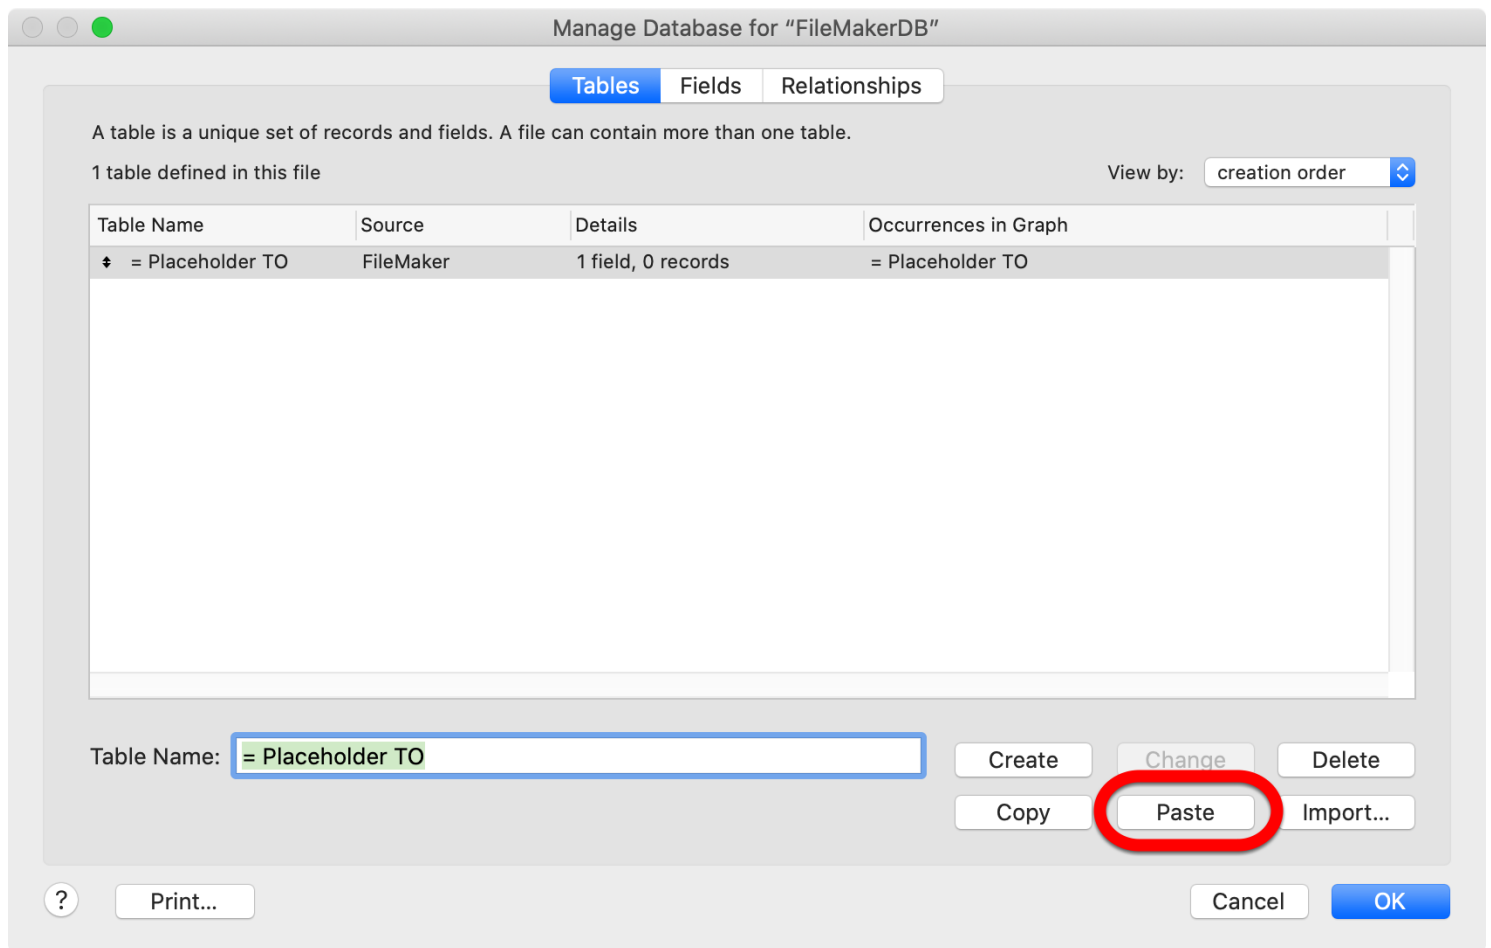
Manage Database for “FileMakerDB”

Tables | Fields | Relationships

A table is a unique set of records and fields. A file can contain more than one table.

1 table defined in this file

View by: creation order

| Table Name | Source | Details | Occurrences in Graph |
|---|---|---|---|
| = Placeholder TO | FileMaker | 1 field, 0 records | = Placeholder TO |

Table Name: = Placeholder TO

Create
Change
Delete
Copy
Paste
Import...

?
Print...
Cancel
OK